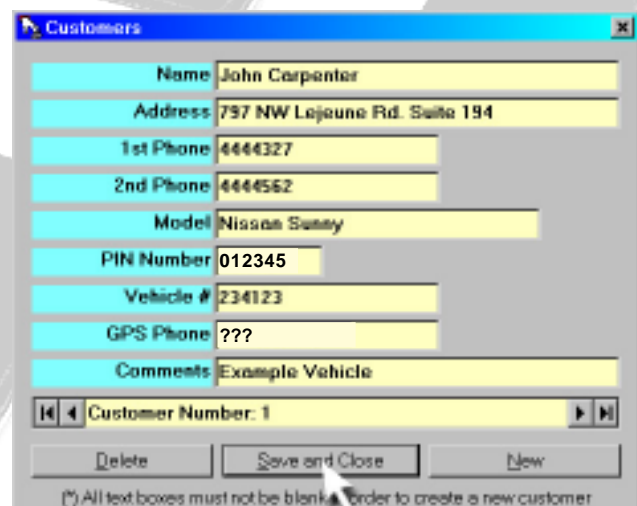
Customers

Name John Carpenter

Address 797 NW Lejeune Rd. Suite 194

1st Phone 4444327

2nd Phone 4444562

Model Nissan Sunny

PIN Number 012345

Vehicle # 234123

GPS Phone ???

Comments Example Vehicle

Customer Number: 1

Delete

Save and Close

New

(*) All text boxes must not be blank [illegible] order to create a new customer